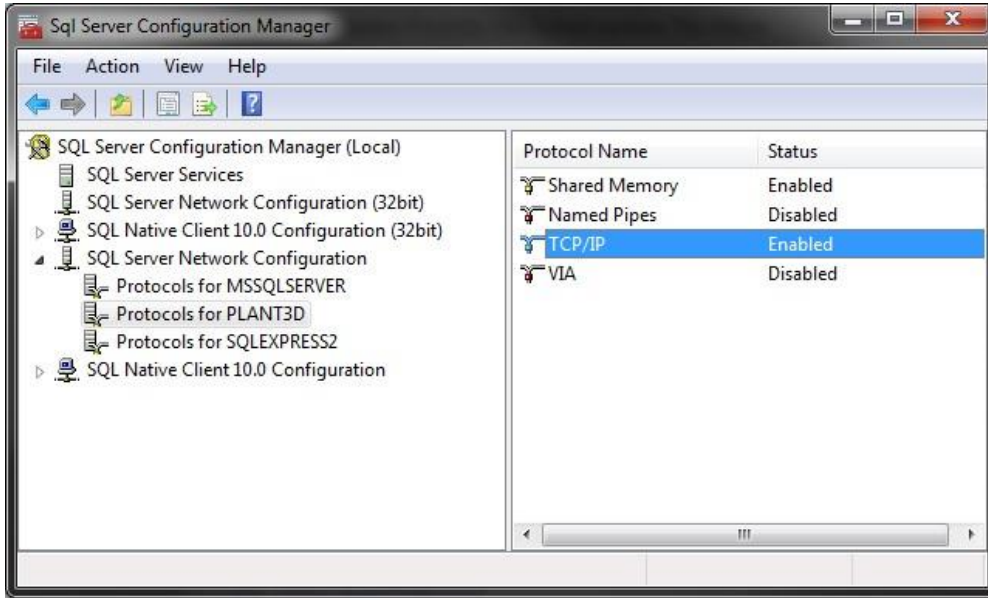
Sql Server Configuration Manager

File Action View Help

SQL Server Configuration Manager (Local)
SQL Server Services
SQL Server Network Configuration (32bit)
SQL Native Client 10.0 Configuration (32bit)
SQL Server Network Configuration
Protocols for MSSQLSERVER
Protocols for PLANT3D
Protocols for SQLEXPRESS2
SQL Native Client 10.0 Configuration

| Protocol Name | Status |
|---|---|
| Shared Memory | Enabled |
| Named Pipes | Disabled |
| TCP/IP | Enabled |
| VIA | Disabled |